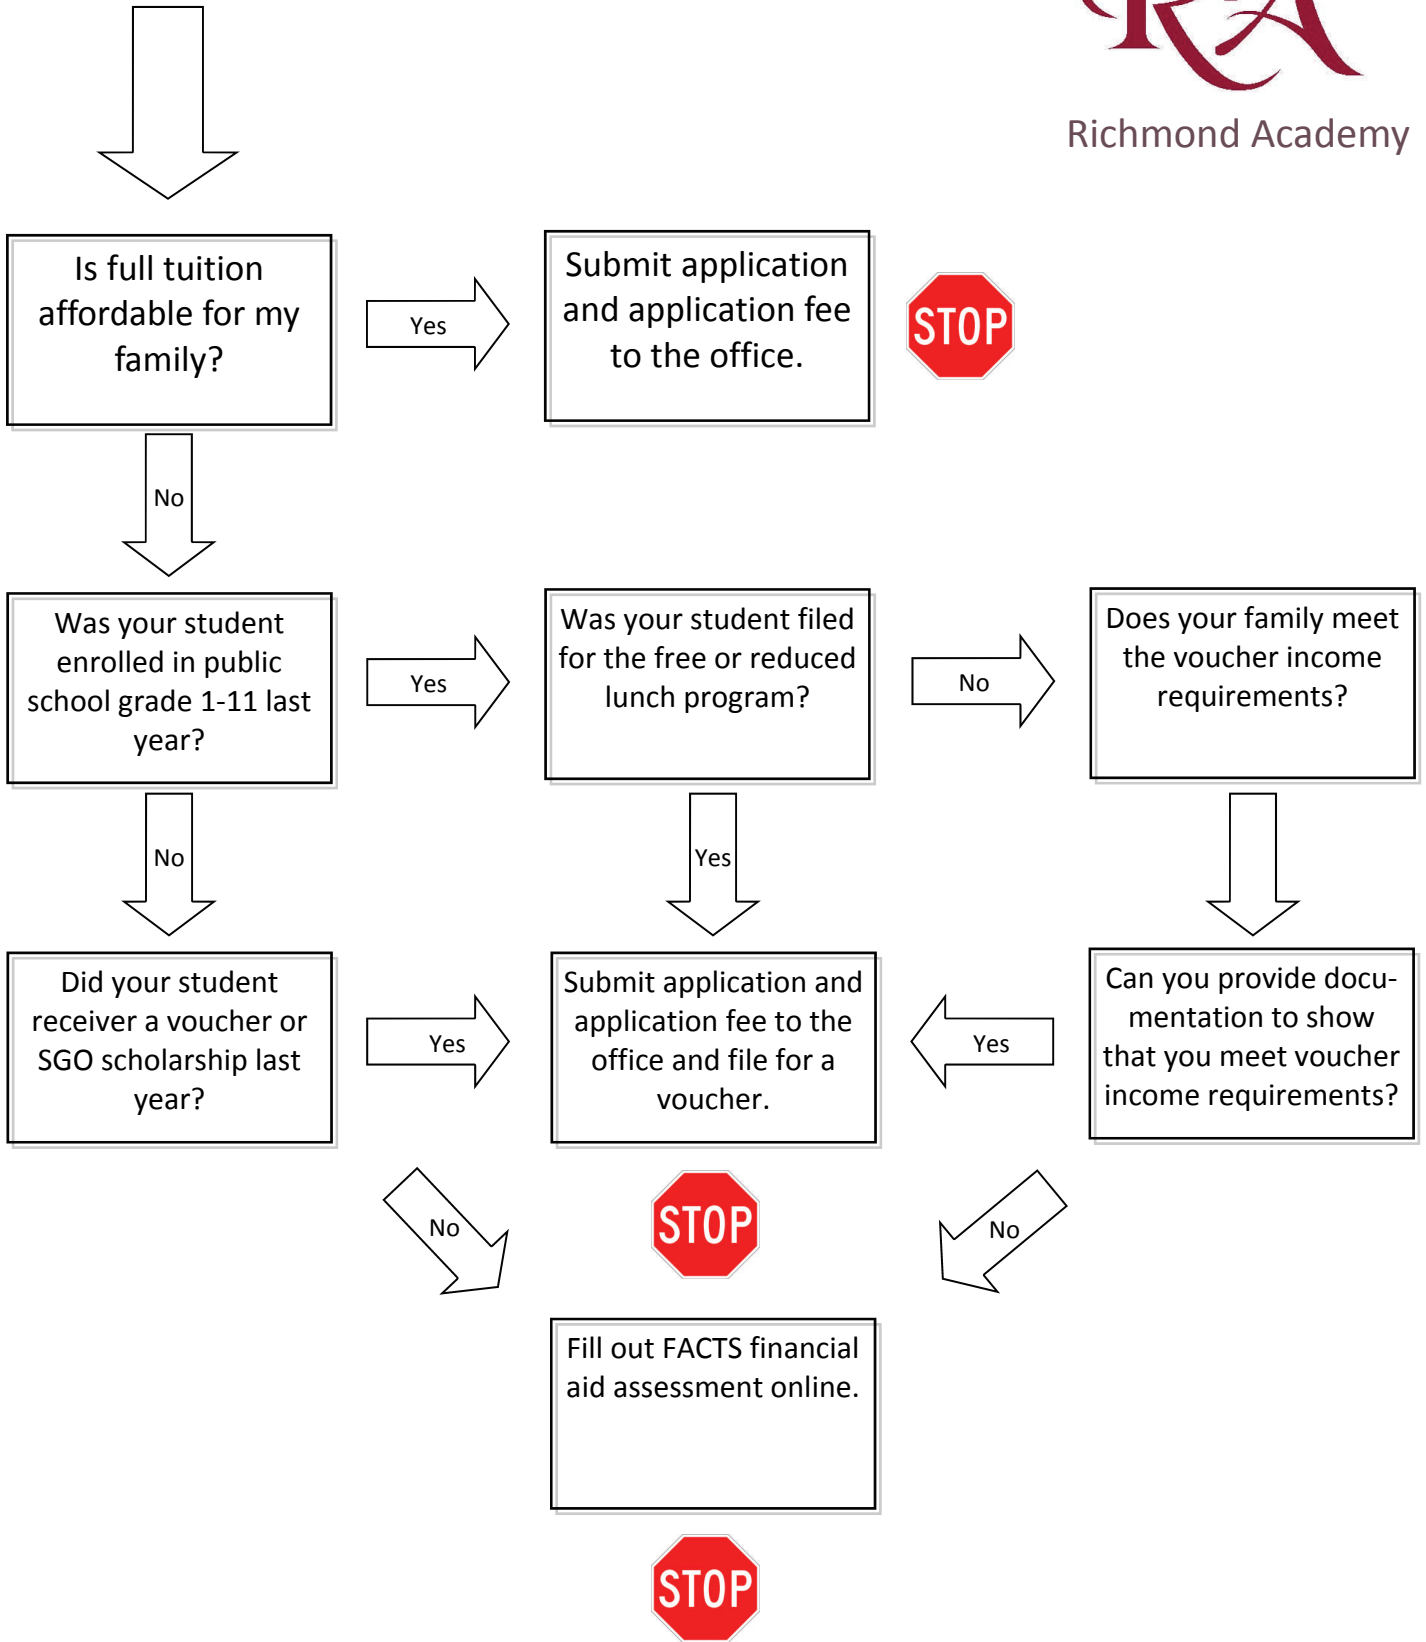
RA
Richmond Academy

Is full tuition affordable for my family?

Yes

Submit application and application fee to the office.

STOP

No

Was your student enrolled in public school grade 1-11 last year?

Yes

Was your student filed for the free or reduced lunch program?

No

Does your family meet the voucher income requirements?

No

Yes

Did your student receiver a voucher or SGO scholarship last year?

Yes

Submit application and application fee to the office and file for a voucher.

Yes

Can you provide documentation to show that you meet voucher income requirements?

No

STOP

No

Fill out FACTS financial aid assessment online.

STOP